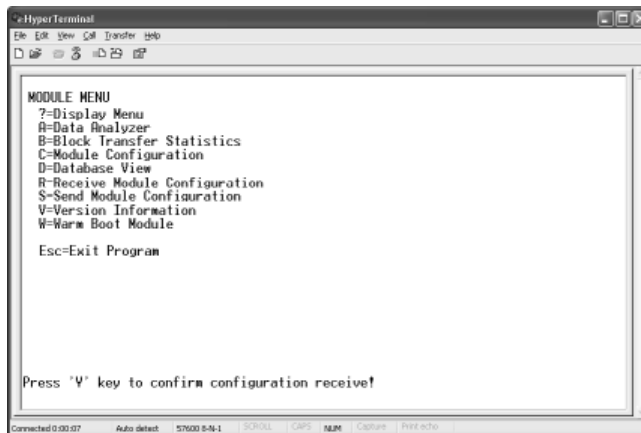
HyperTerminal
File Edit View Call Transfer Help

MODULE MENU
?=Display Menu
A=Data Analyzer
B=Block Transfer Statistics
C=Module Configuration
D=Database View
R=Receive Module Configuration
S=Send Module Configuration
V=Version Information
W=Warm Boot Module

Esc=Exit Program

Press 'Y' key to confirm configuration receive!

Connected 0:00:07 Auto detect 57600 8-N-1 SCROLL CAPS NUM Capture Print echo